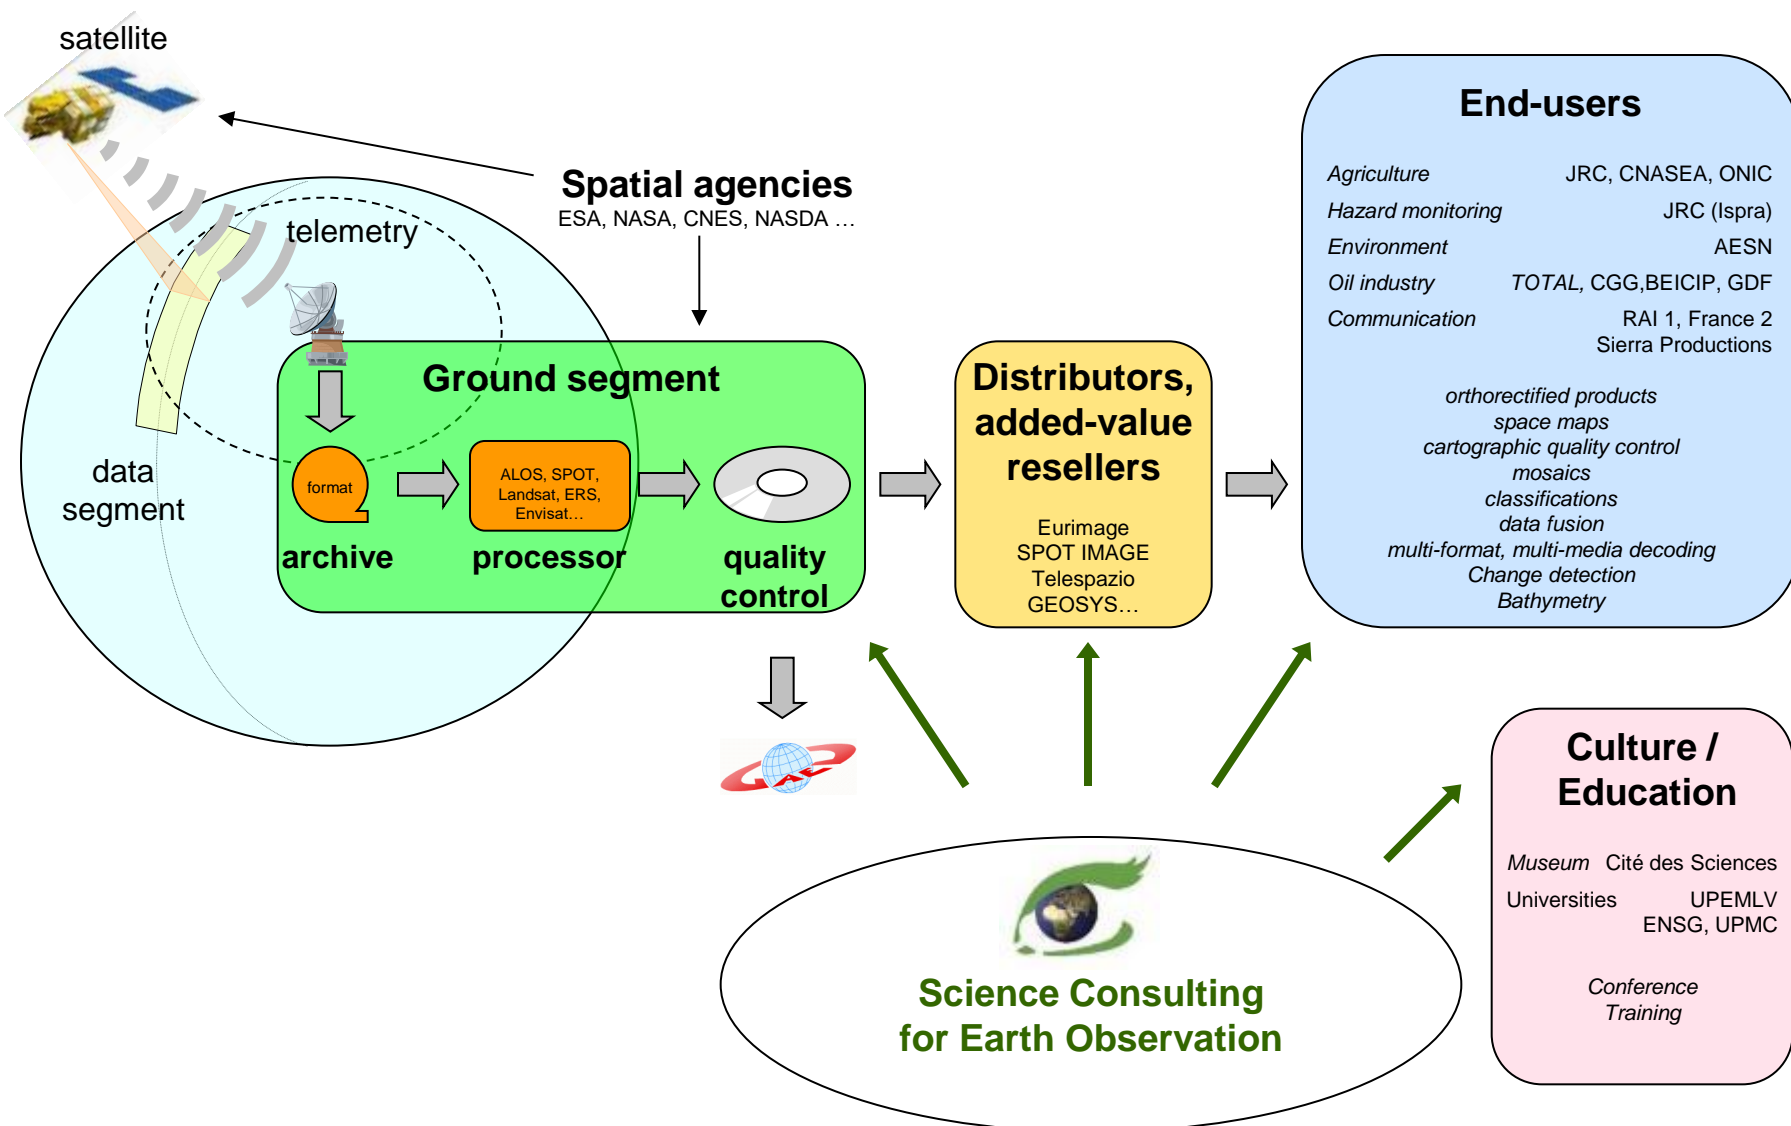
satellite

Spatial agencies
ESA, NASA, CNES, NASDA …

telemetry

data segment

Ground segment

format

archive

ALOS, SPOT, Landsat, ERS, Envisat…

processor

quality control

Distributors, added-value resellers

Eurimage
SPOT IMAGE
Telespazio
GEOSYS…

End-users

| | |
|---|---|
| *Agriculture* | JRC, CNASEA, ONIC |
| *Hazard monitoring* | JRC (Ispra) |
| *Environment* | AESN |
| *Oil industry* | *TOTAL*, CGG,BEICIP, GDF |
| *Communication* | RAI 1, France 2 Sierra Productions |

*orthorectified products*
*space maps*
*cartographic quality control*
*mosaics*
*classifications*
*data fusion*
*multi-format, multi-media decoding*
*Change detection*
*Bathymetry*

Culture / Education

*Museum* Cité des Sciences
Universities UPEMLV ENSG, UPMC

*Conference*
*Training*

Science Consulting for Earth Observation